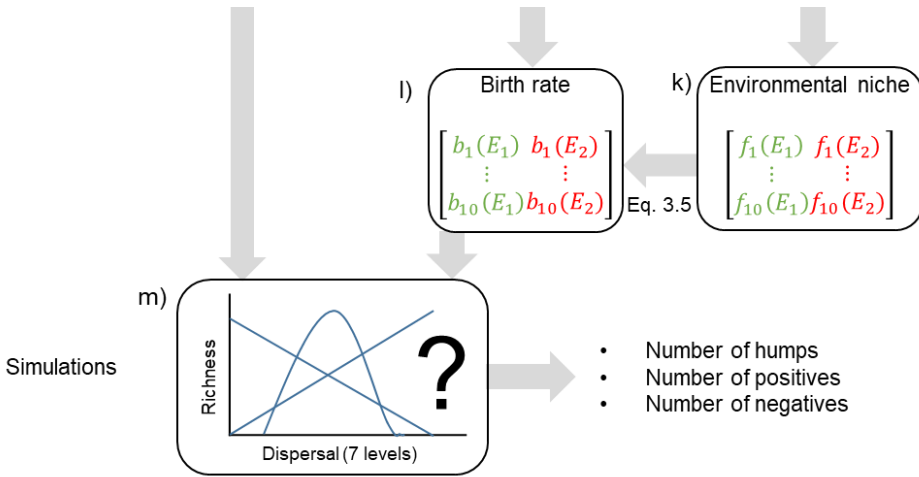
l) Birth rate

$\begin{bmatrix} b_1(E_1) & b_1(E_2) \\ \vdots & \vdots \\ b_{10}(E_1) & b_{10}(E_2) \end{bmatrix}$

k) Environmental niche

$\begin{bmatrix} f_1(E_1) & f_1(E_2) \\ \vdots & \vdots \\ f_{10}(E_1) & f_{10}(E_2) \end{bmatrix}$

Eq. 3.5

m)

Simulations

Richness

Dispersal (7 levels)

?

• Number of humps
• Number of positives
• Number of negatives